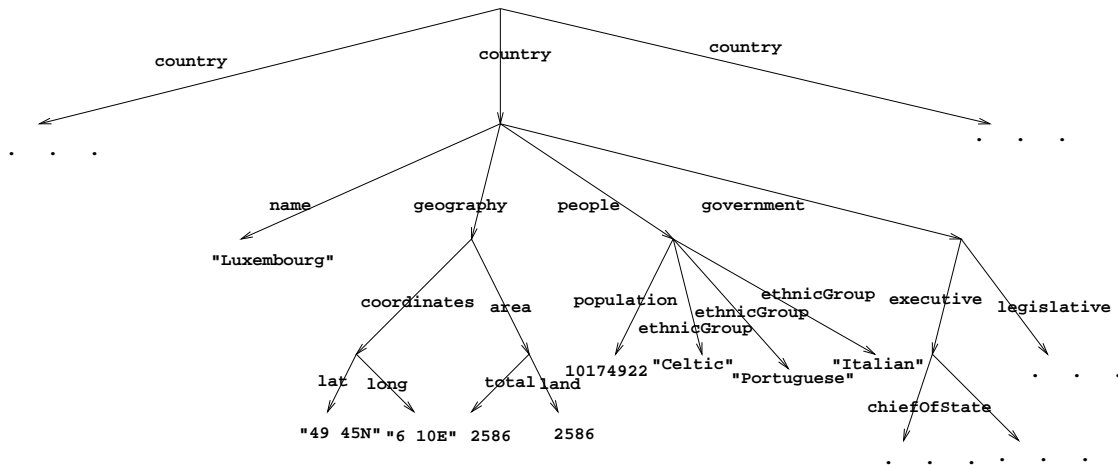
country
country
country
. . .
. . .
name
geography
people
government
"Luxembourg"
coordinates
area
population
ethnicGroup
ethnicGroup
ethnicGroup
executive
legislative
lat
long
total
land
10174922
"Celtic"
"Portuguese"
"Italian"
. . .
chiefOfState
"49 45N"
"6 10E"
2586
2586
. . . . . .